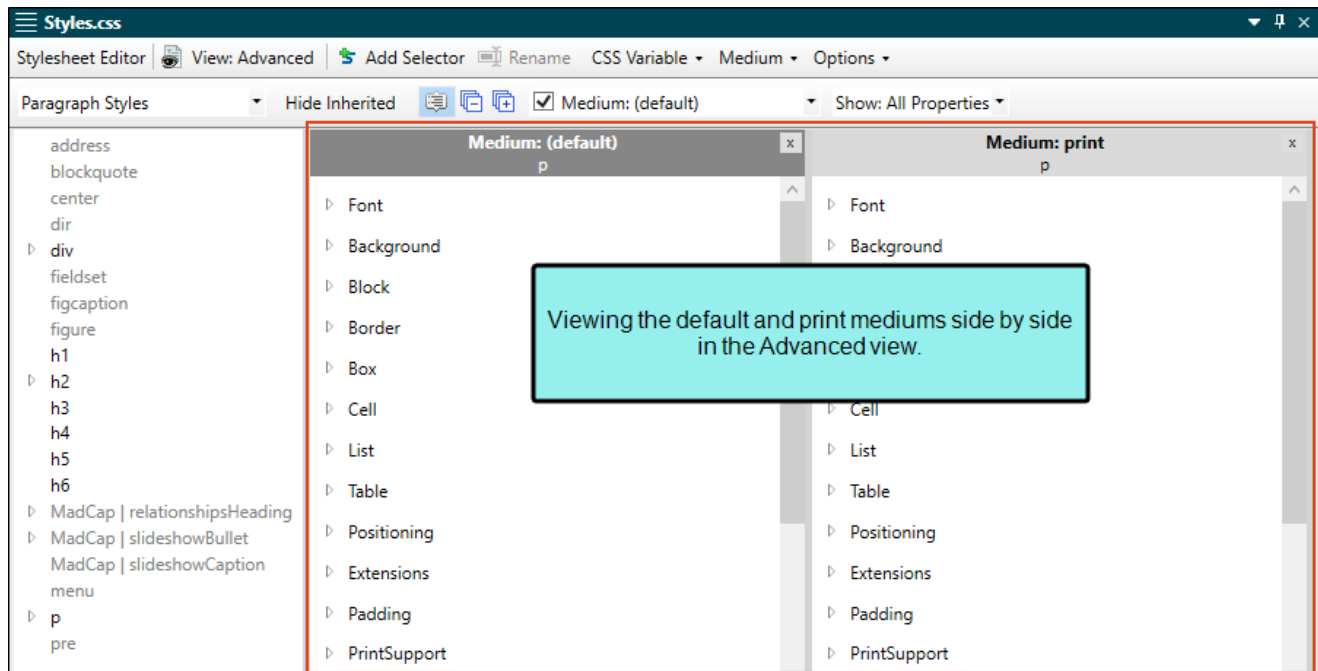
Styles.css

Stylesheet Editor View: Advanced Add Selector Rename CSS Variable Medium Options

Paragraph Styles Hide Inherited Medium: (default) Show: All Properties

address
blockquote
center
dir
div
fieldset
figcaption
figure
h1
h2
h3
h4
h5
h6
MadCap | relationshipsHeading
MadCap | slideshowBullet
MadCap | slideshowCaption
menu
p
pre

Medium: (default)
p
x

Font
Background
Block
Border
Box
Cell
List
Table
Positioning
Extensions
Padding
PrintSupport

Medium: print
p
x

Font
Background
Cell
List
Table
Positioning
Extensions
Padding
PrintSupport

Viewing the default and print mediums side by side in the Advanced view.